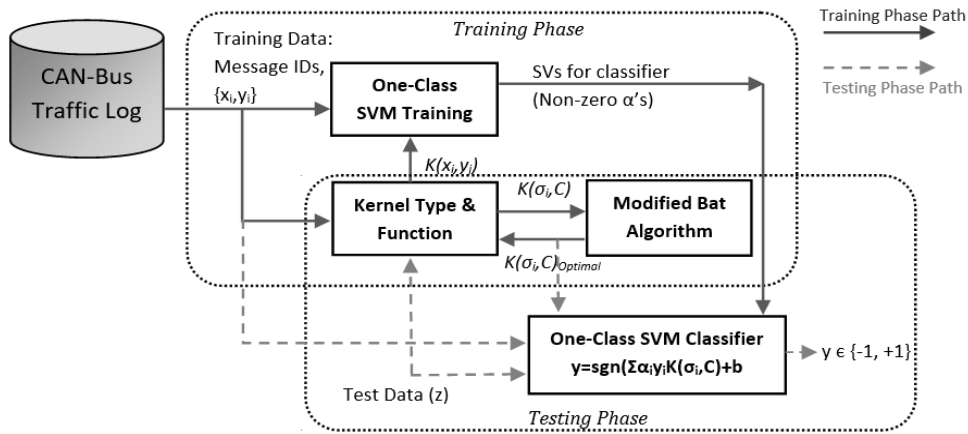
Training Phase

Training Phase Path

Testing Phase Path

CAN-Bus Traffic Log

Training Data: Message IDs, $\{x_i, y_i\}$

One-Class SVM Training

SVs for classifier (Non-zero α's)

$K(x_i, y_i)$

Kernel Type & Function

$K(\sigma_i, C)$

Modified Bat Algorithm

$K(\sigma_i, C)_{Optimal}$

One-Class SVM Classifier
$y = sgn(\Sigma \alpha_i y_i K(\sigma_i, C) + b$

$y \in \{-1, +1\}$

Test Data (z)

Testing Phase